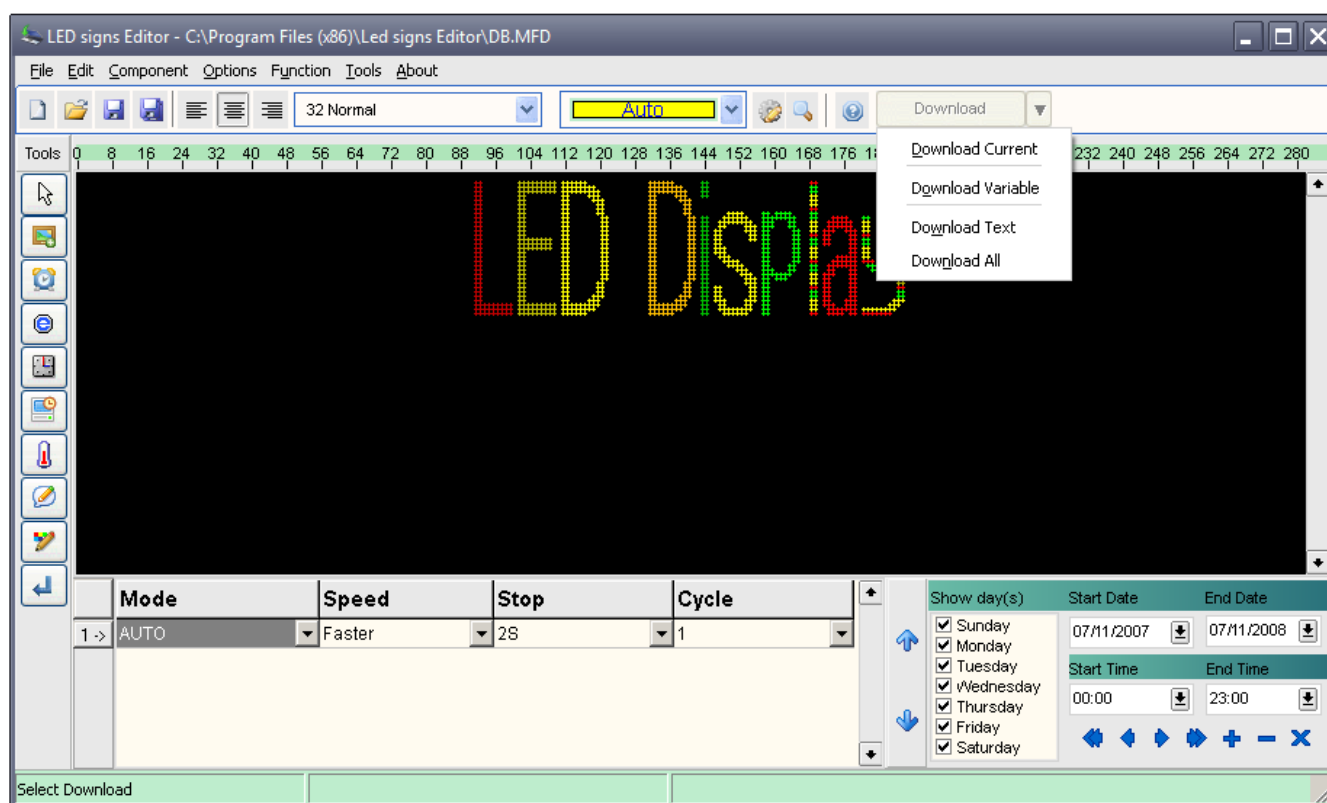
LED signs Editor - C:\Program Files (x86)\Led signs Editor\DB.MFD

File Edit Component Options Function Tools About

32 Normal

Auto

Download

Download Current

Download Variable

Download Text

Download All

Tools 0 8 16 24 32 40 48 56 64 72 80 88 96 104 112 120 128 136 144 152 160 168 176 1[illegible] 232 240 248 256 264 272 280

LED Display

| | Mode | Speed | Stop | Cycle |
|---|---|---|---|---|
| 1 -> | AUTO | Faster | 2S | 1 |

Show day(s)
Sunday
Monday
Tuesday
Wednesday
Thursday
Friday
Saturday

Start Date
07/11/2007

End Date
07/11/2008

Start Time
00:00

End Time
23:00

Select Download